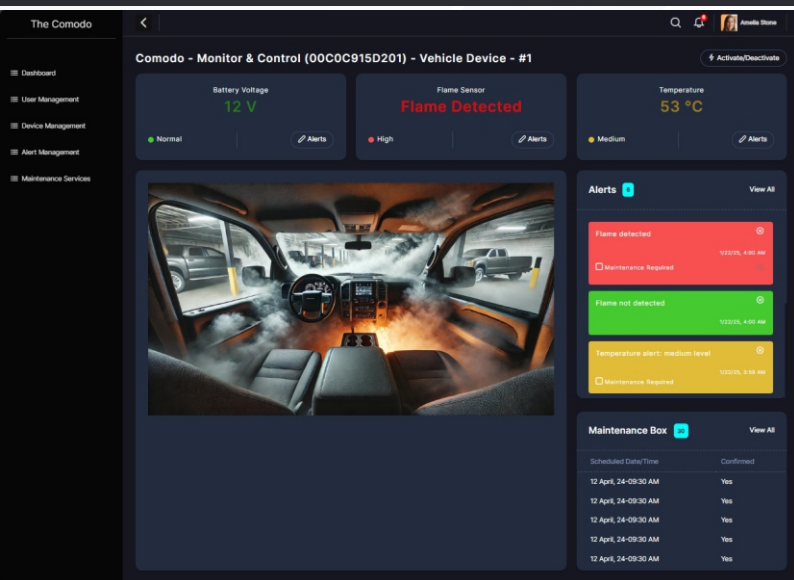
The Comodo

Dashboard

User Management

Device Management

Alert Management

Maintenance Services

Amelia Stone

Comodo - Monitor & Control (00C0C915D201) - Vehicle Device - #1

Activate/Deactivate

Battery Voltage

12 V

Normal

Alerts

Flame Sensor

Flame Detected

High

Alerts

Temperature

53 °C

Medium

Alerts

Alerts 3

View All

Flame detected

1/22/25, 4:00 AM

Maintenance Required

Flame not detected

1/22/25, 4:00 AM

Temperature alert: medium level

1/22/25, 5:56 AM

Maintenance Required

Maintenance Box 30

View All

| Scheduled Date/Time | Confirmed |
|---|---|
| 12 April, 24-09:30 AM | Yes |
| 12 April, 24-09:30 AM | Yes |
| 12 April, 24-09:30 AM | Yes |
| 12 April, 24-09:30 AM | Yes |
| 12 April, 24-09:30 AM | Yes |